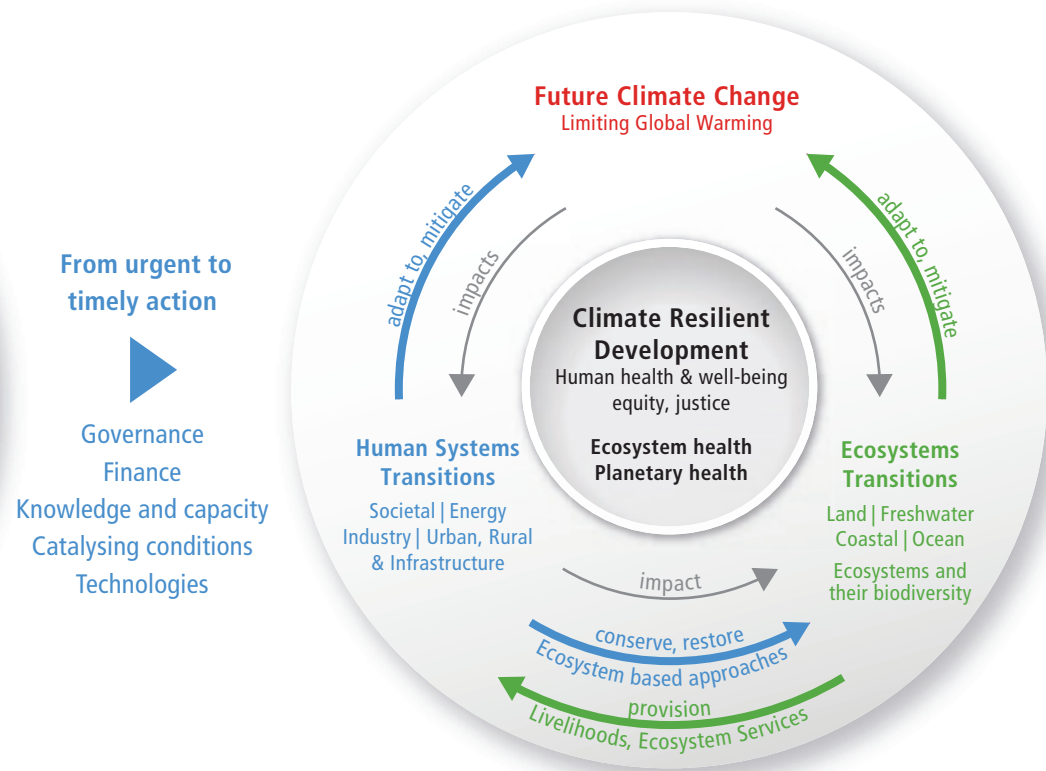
From urgent to timely action

Governance
Finance
Knowledge and capacity
Catalysing conditions
Technologies

Future Climate Change
Limiting Global Warming

adapt to, mitigate

impacts

impacts

adapt to, mitigate

Climate Resilient Development
Human health & well-being
equity, justice

Ecosystem health
Planetary health

Human Systems Transitions
Societal | Energy
Industry | Urban, Rural & Infrastructure

Ecosystems Transitions
Land | Freshwater
Coastal | Ocean
Ecosystems and their biodiversity

impact

conserve, restore
Ecosystem based approaches
provision
Livelihoods, Ecosystem Services